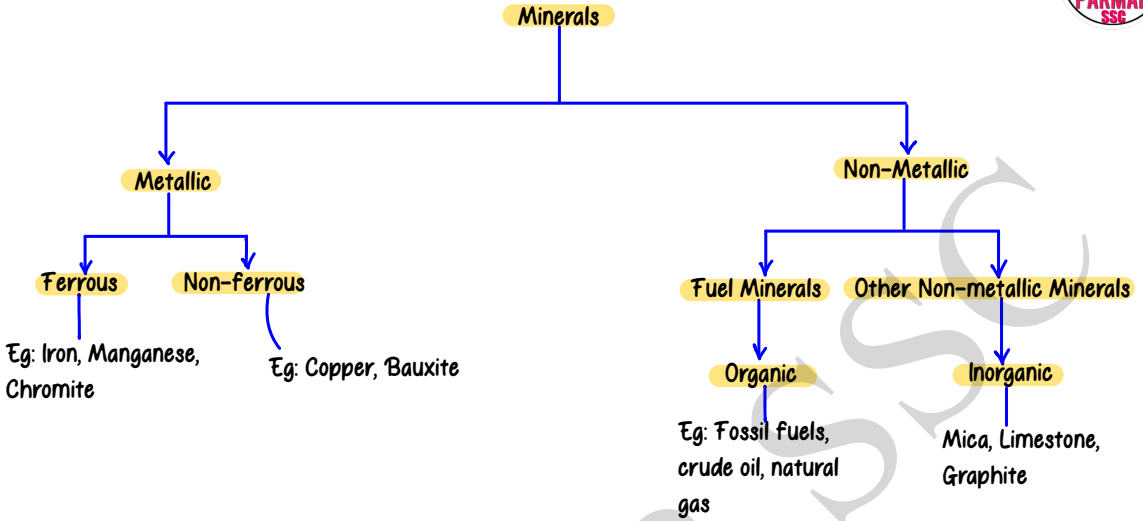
PARMAR SSC

Minerals

Metallic

Non-Metallic

Ferrous

Non-ferrous

Eg: Iron, Manganese, Chromite

Eg: Copper, Bauxite

Fuel Minerals

Other Non-metallic Minerals

Organic

Inorganic

Eg: Fossil fuels, crude oil, natural gas

Mica, Limestone, Graphite

SSC